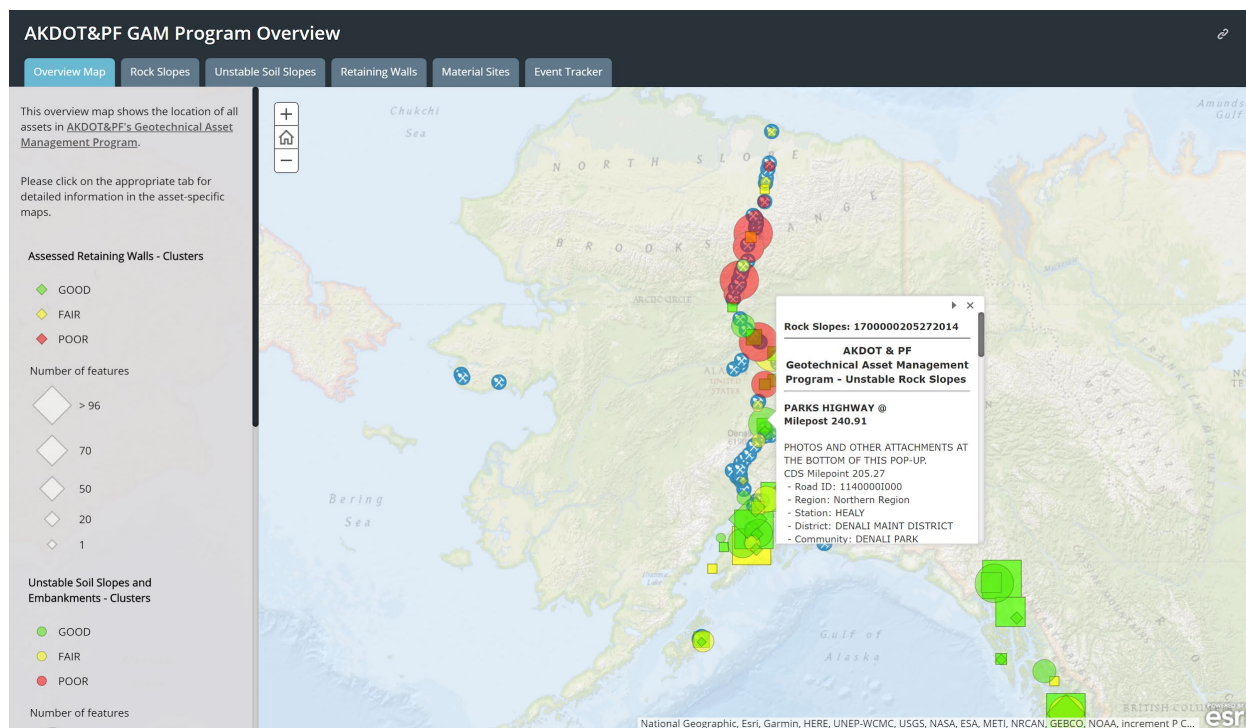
AKDOT&PF GAM Program Overview

Overview Map | Rock Slopes | Unstable Soil Slopes | Retaining Walls | Material Sites | Event Tracker

This overview map shows the location of all assets in AKDOT&PF's Geotechnical Asset Management Program.

Please click on the appropriate tab for detailed information in the asset-specific maps.

Assessed Retaining Walls - Clusters

GOOD
FAIR
POOR

Number of features

> 96
70
50
20
1

Unstable Soil Slopes and Embankments - Clusters

GOOD
FAIR
POOR

Number of features

+
−

Chukchi Sea

NORTH SLOPE

BROOKS RANGE

ARCTIC CIRCLE

Bering Sea

Gulf of Alaska

Amunds Gulf

BRITISH COLU

Rock Slopes: 1700000205272014

AKDOT & PF Geotechnical Asset Management Program - Unstable Rock Slopes

PARKS HIGHWAY @ Milepost 240.91

PHOTOS AND OTHER ATTACHMENTS AT THE BOTTOM OF THIS POP-UP.
CDS Milepoint 205.27
- Road ID: 1140000I000
- Region: Northern Region
- Station: HEALY
- District: DENALI MAINT DISTRICT
- Community: DENALI PARK

National Geographic, Esri, Garmin, HERE, UNEP-WCMC, USGS, NASA, ESA, METI, NRCAN, GEBCO, NOAA, increment P C...

esri